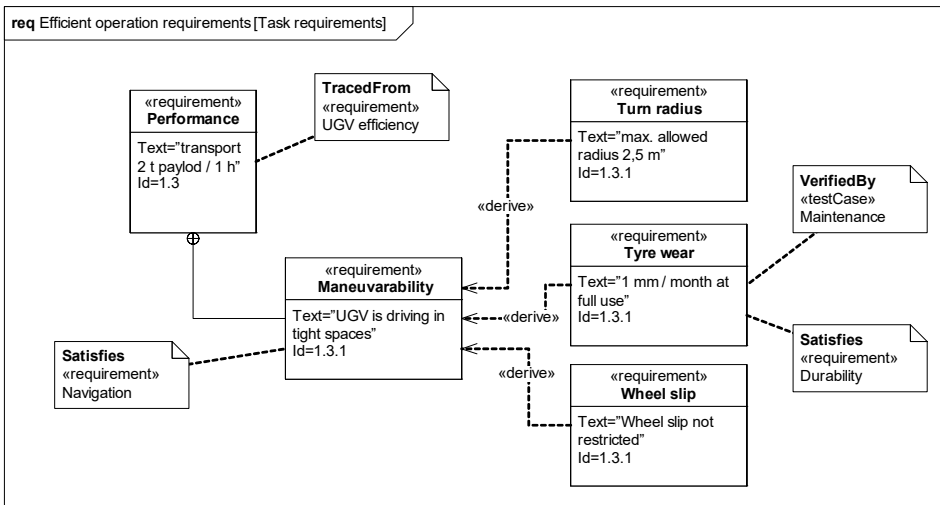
**req** Efficient operation requirements [Task requirements]

«requirement»
**Performance**
Text="transport 2 t paylod / 1 h"
Id=1.3

**TracedFrom**
«requirement»
UGV efficiency

«requirement»
**Turn radius**
Text="max. allowed radius 2,5 m"
Id=1.3.1

«derive»

**VerifiedBy**
«testCase»
Maintenance

«requirement»
**Tyre wear**
Text="1 mm / month at full use"
Id=1.3.1

«requirement»
**Maneuvarability**
Text="UGV is driving in tight spaces"
Id=1.3.1

«derive»

**Satisfies**
«requirement»
Durability

**Satisfies**
«requirement»
Navigation

«derive»

«requirement»
**Wheel slip**
Text="Wheel slip not restricted"
Id=1.3.1